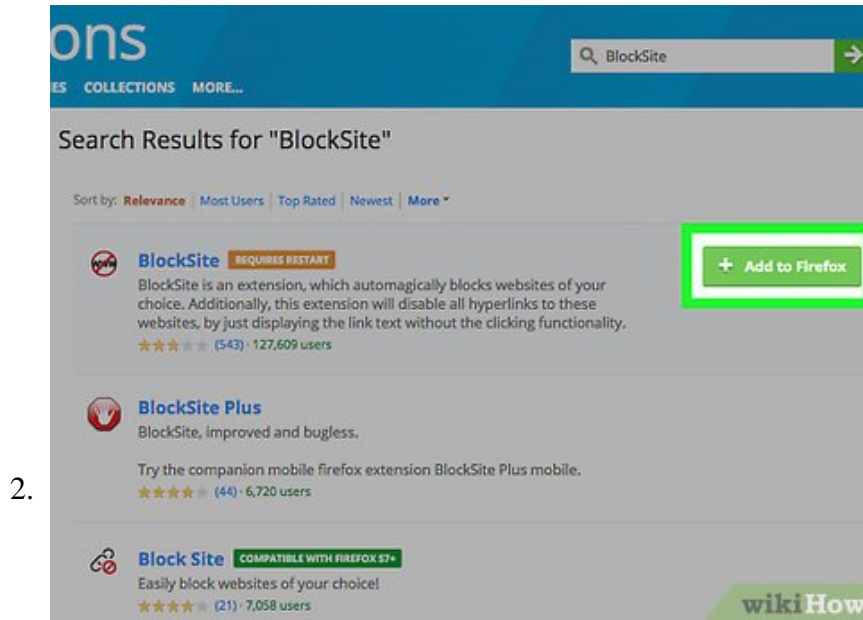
2.

ons

ES COLLECTIONS MORE...

BlockSite

Search Results for "BlockSite"

Sort by: Relevance | Most Users | Top Rated | Newest | More

BlockSite REQUIRES RESTART

BlockSite is an extension, which automagically blocks websites of your choice. Additionally, this extension will disable all hyperlinks to these websites, by just displaying the link text without the clicking functionality.

(543) · 127,609 users

+ Add to Firefox

BlockSite Plus

BlockSite, improved and bugless.

Try the companion mobile firefox extension BlockSite Plus mobile.

(44) · 6,720 users

Block Site COMPATIBLE WITH FIREFOX 57+

Easily block websites of your choice!

(21) · 7,058 users

wikiHow